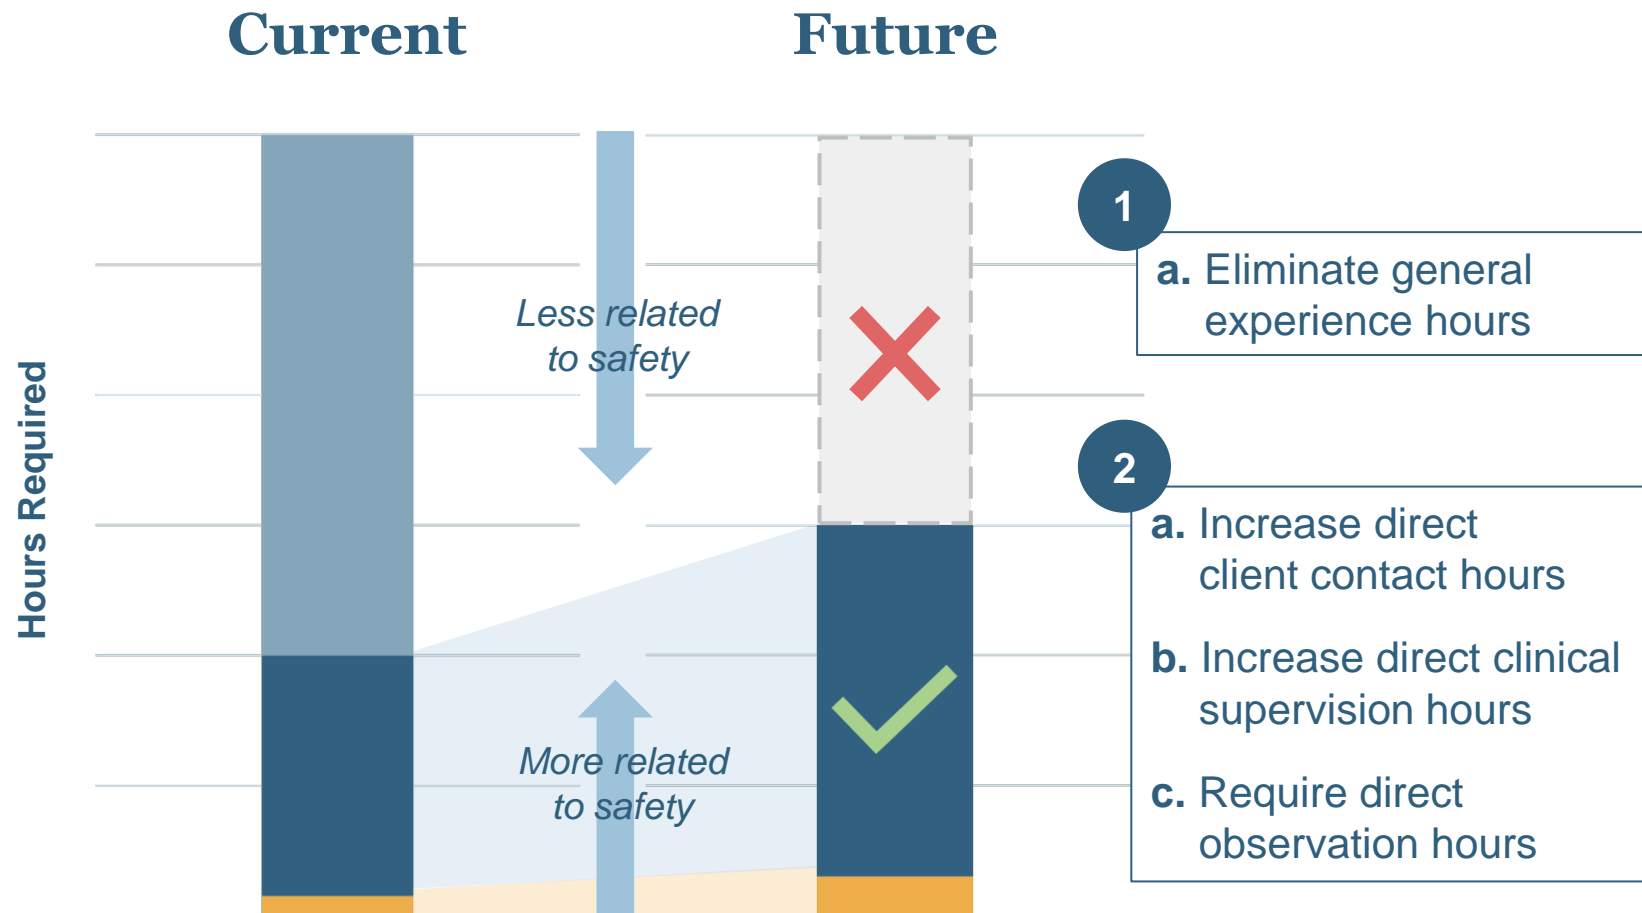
Current

Future

Hours Required

Less related to safety

More related to safety

1

a. Eliminate general experience hours

2

a. Increase direct client contact hours

b. Increase direct clinical supervision hours

c. Require direct observation hours